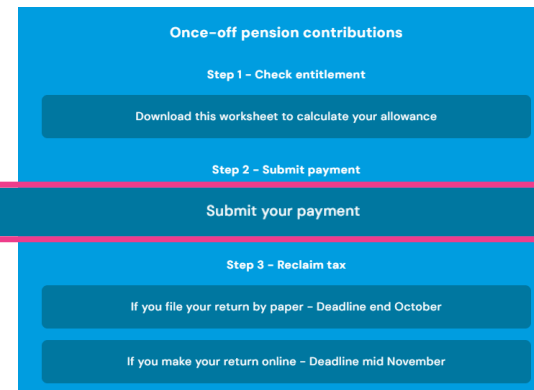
Once-off pension contributions

Step 1 - Check entitlement

Download this worksheet to calculate your allowance

Step 2 - Submit payment

Submit your payment

Step 3 - Reclaim tax

If you file your return by paper - Deadline end October

If you make your return online - Deadline mid November